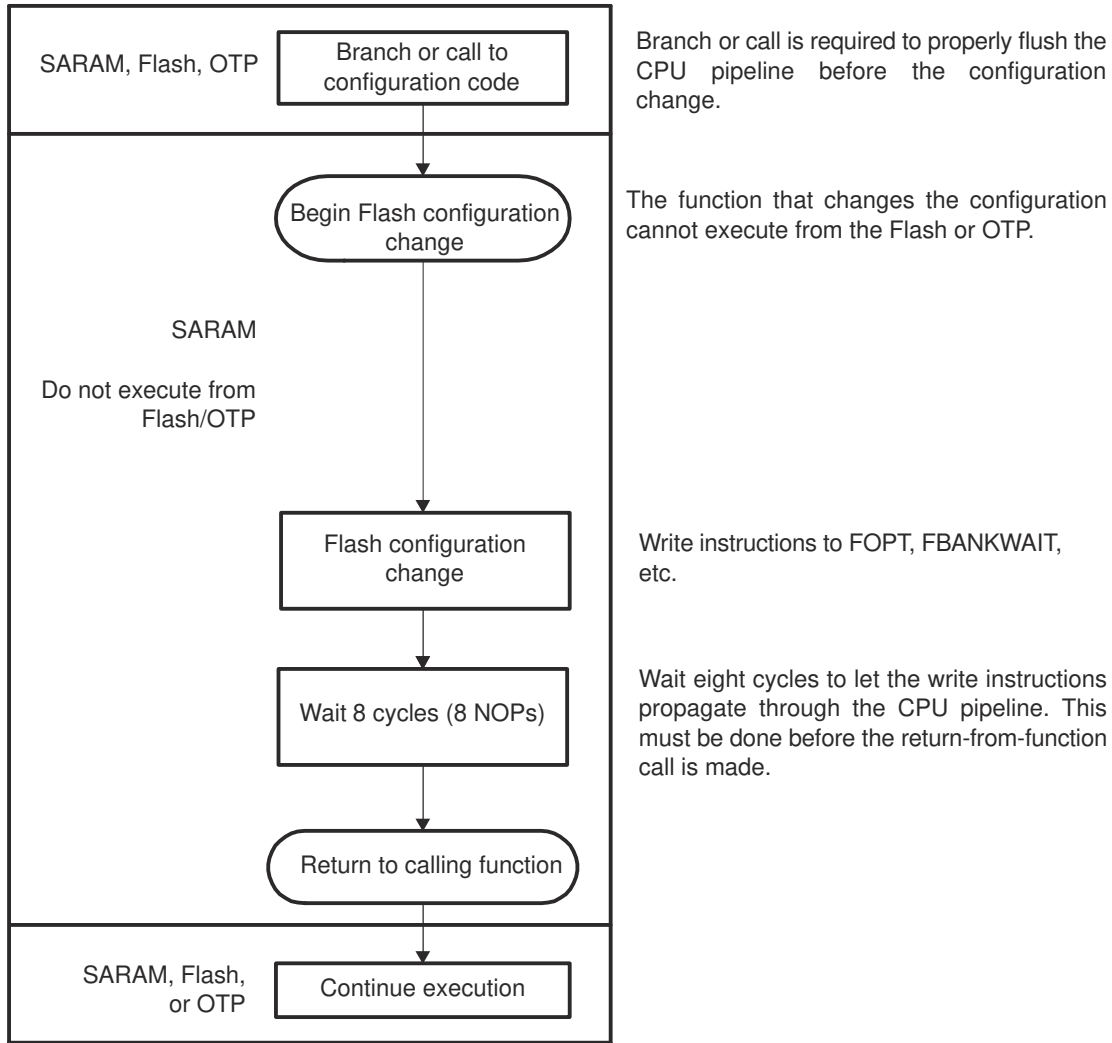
SARAM, Flash, OTP

Branch or call to configuration code

Branch or call is required to properly flush the CPU pipeline before the configuration change.

Begin Flash configuration change

The function that changes the configuration cannot execute from the Flash or OTP.

SARAM

Do not execute from Flash/OTP

Flash configuration change

Write instructions to FOPT, FBANKWAIT, etc.

Wait 8 cycles (8 NOPs)

Wait eight cycles to let the write instructions propagate through the CPU pipeline. This must be done before the return-from-function call is made.

Return to calling function

SARAM, Flash, or OTP

Continue execution